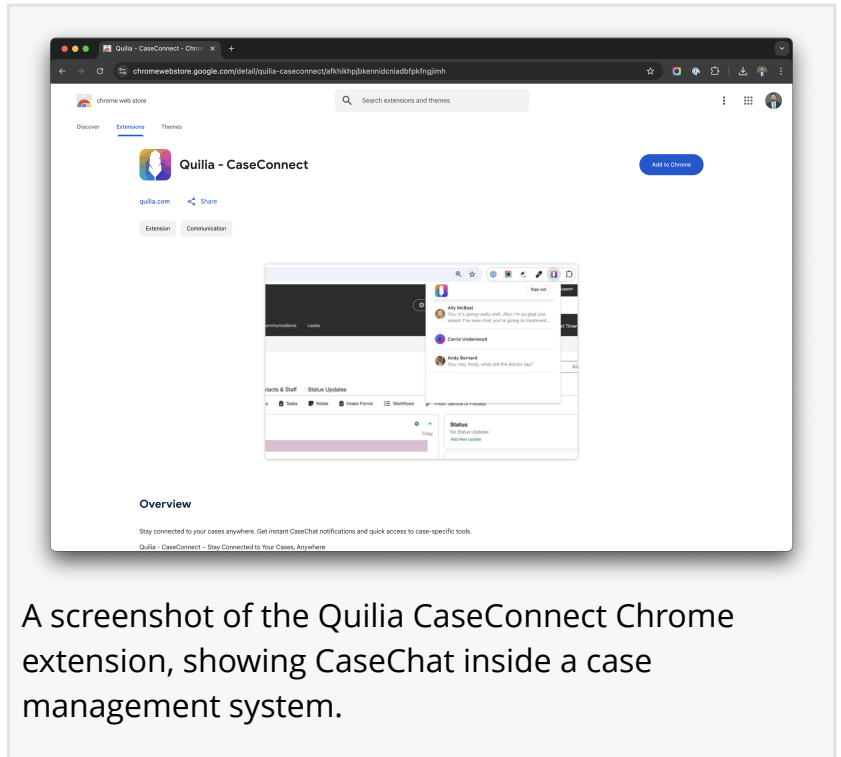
Quilia - CaseConnect - Chron ×
+
chromewebstore.google.com/detail/quilia-caseconnect/afkhikhpjbkennidcniadbfpkfngjimh

chrome web store
Search extensions and themes

Discover Extensions Themes

Quilia - CaseConnect

Add to Chrome

quilia.com Share

Extension Communication

Sign out
Ally McBeal
You: It's going really well, Ally! I'm so glad you asked. I've seen that you're going to treatment...
Carrie Underwood
Andy Bernard
You: Hey Andy, what did the doctor say?
mmunications Leads
ntacts & Staff Status Updates
Tasks Notes Intake Forms Workflows
Today
Status
No Status Updates
Add New Update

Overview

Stay connected to your cases anywhere. Get instant CaseChat notifications and quick access to case-specific tools.

Quilia - CaseConnect – Stay Connected to Your Cases, Anywhere

A screenshot of the Quilia CaseConnect Chrome extension, showing CaseChat inside a case management system.